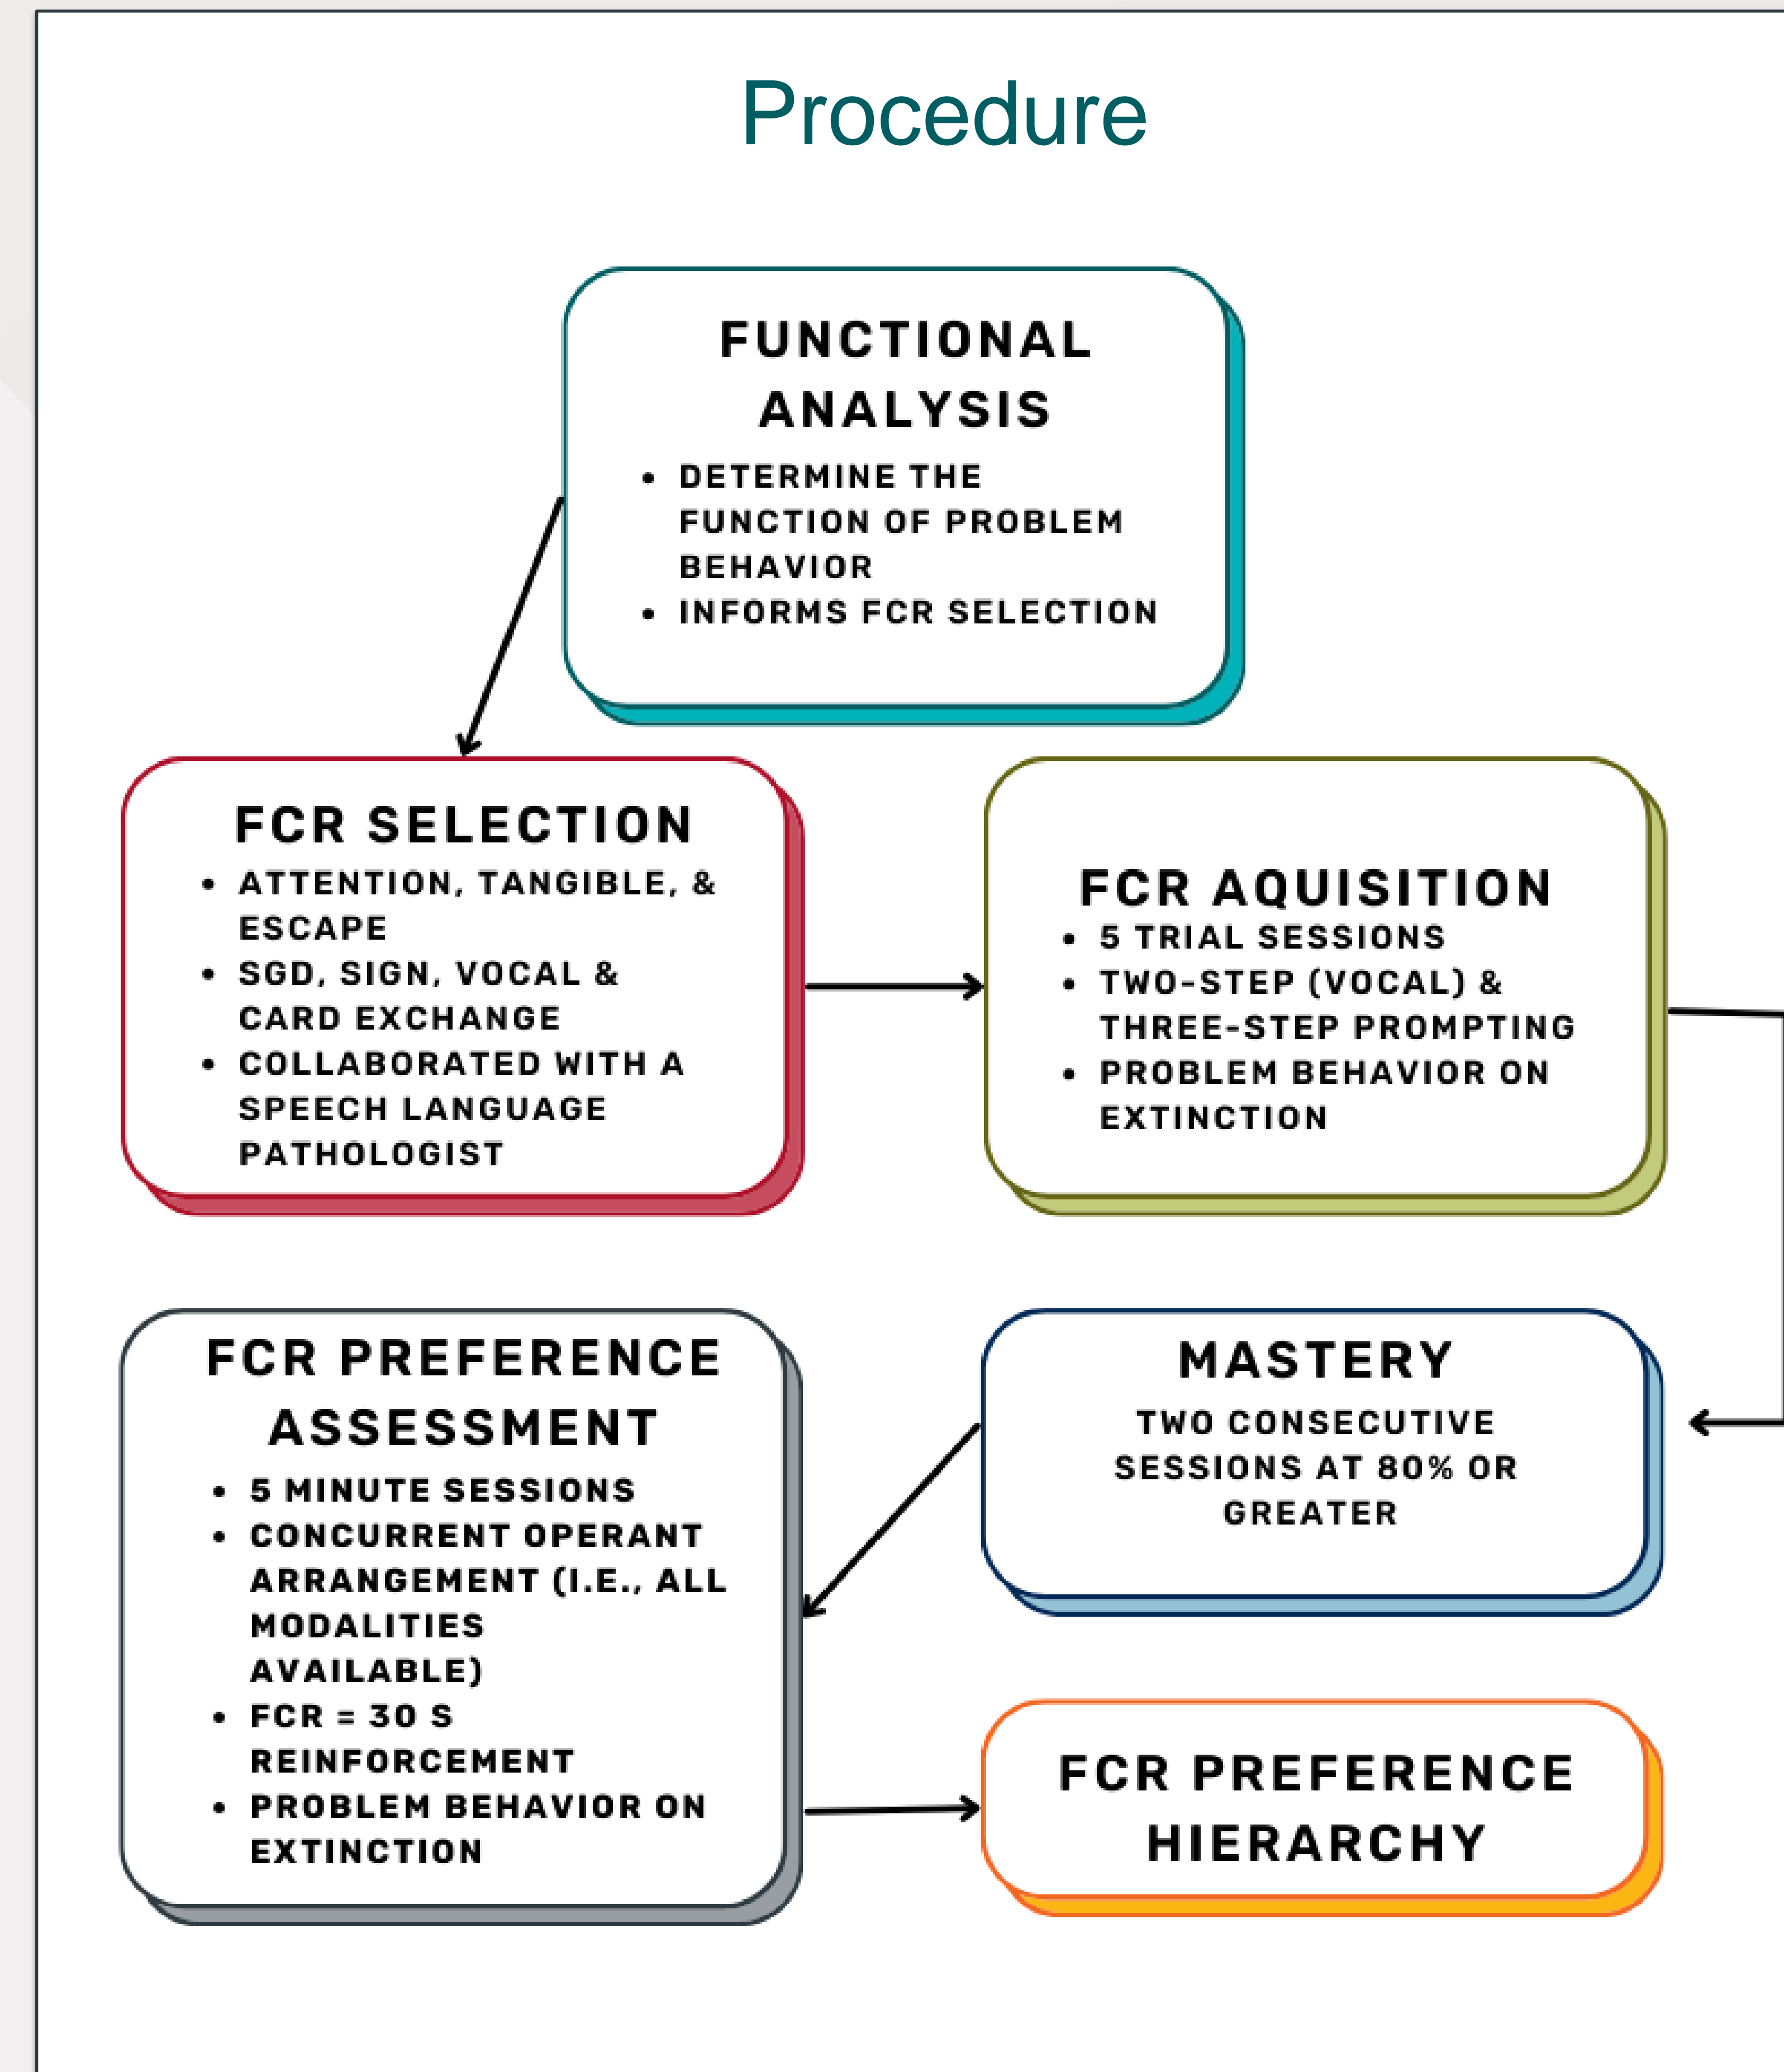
Procedure

FUNCTIONAL ANALYSIS

- DETERMINE THE FUNCTION OF PROBLEM BEHAVIOR
- INFORMS FCR SELECTION

FCR SELECTION

- ATTENTION, TANGIBLE, & ESCAPE
- SGD, SIGN, VOCAL & CARD EXCHANGE
- COLLABORATED WITH A SPEECH LANGUAGE PATHOLOGIST

FCR AQUISITION

- 5 TRIAL SESSIONS
- TWO-STEP (VOCAL) & THREE-STEP PROMPTING
- PROBLEM BEHAVIOR ON EXTINCTION

FCR PREFERENCE ASSESSMENT

- 5 MINUTE SESSIONS
- CONCURRENT OPERANT ARRANGEMENT (I.E., ALL MODALITIES AVAILABLE)
- FCR = 30 S REINFORCEMENT
- PROBLEM BEHAVIOR ON EXTINCTION

MASTERY

TWO CONSECUTIVE SESSIONS AT 80% OR GREATER

FCR PREFERENCE HIERARCHY